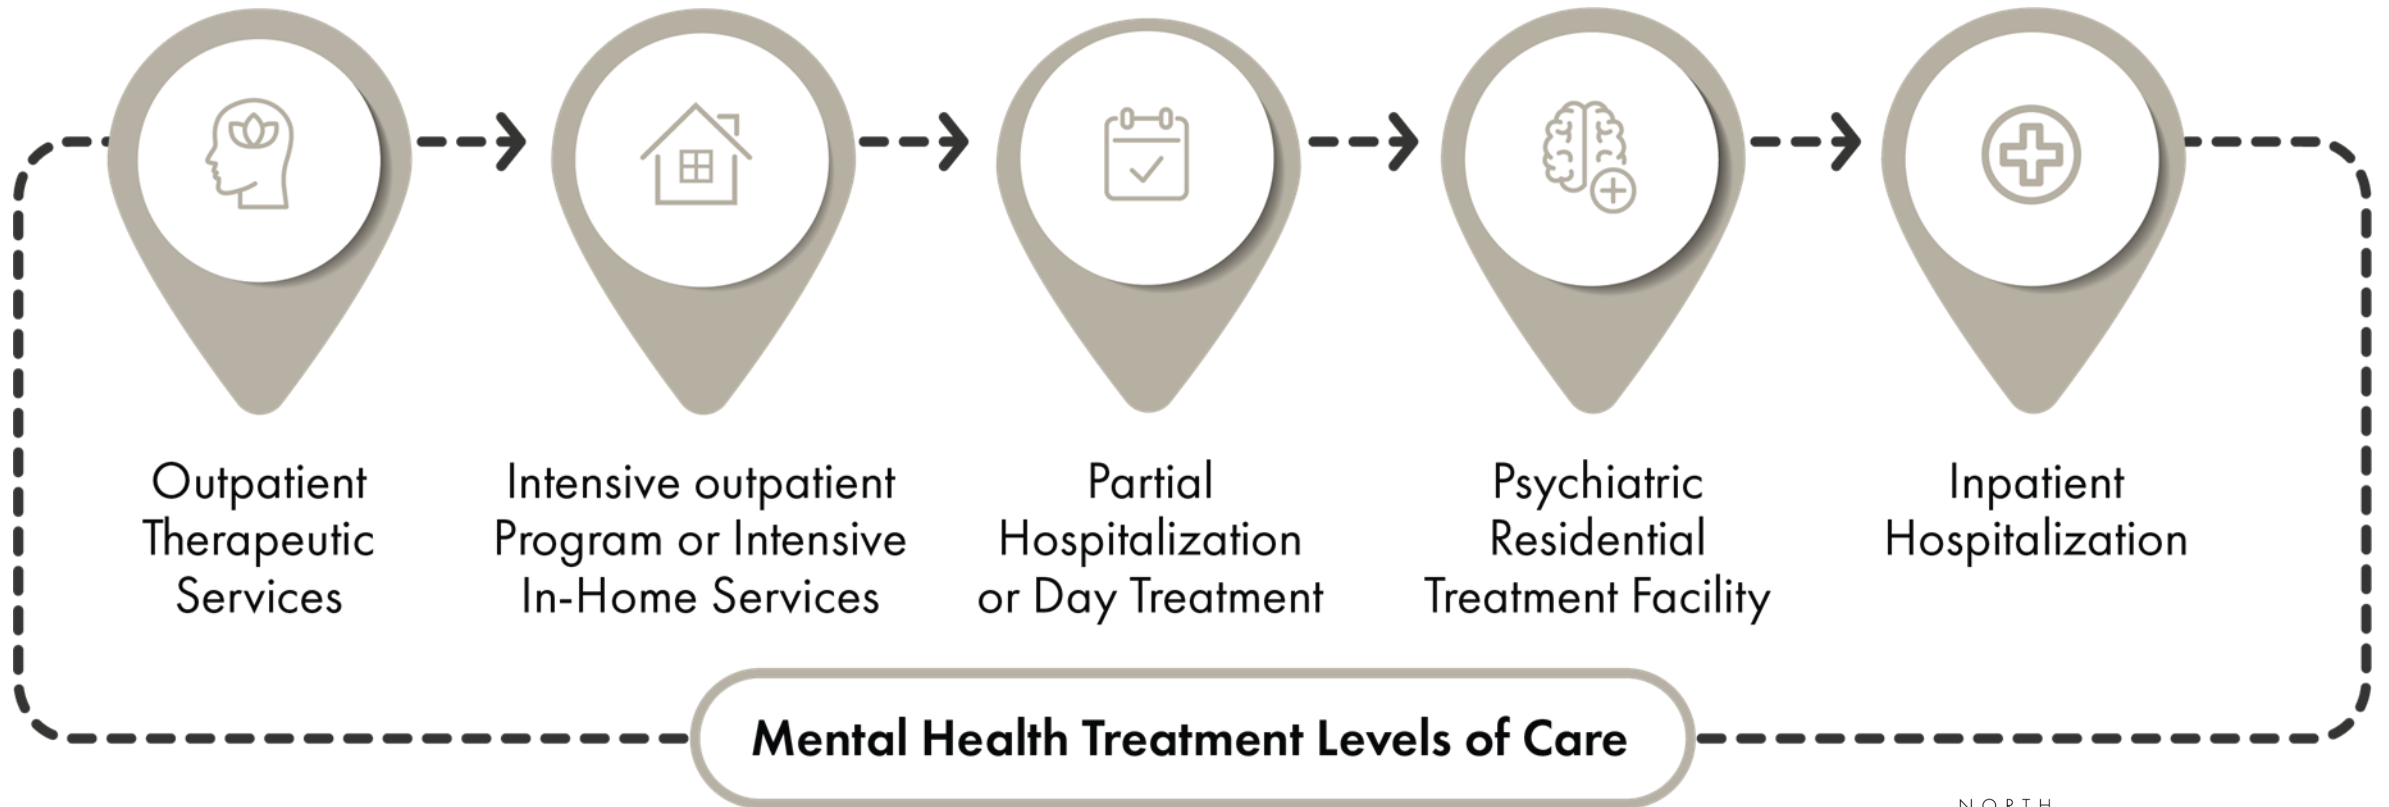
Outpatient Therapeutic Services

Intensive outpatient Program or Intensive In-Home Services

Partial Hospitalization or Day Treatment

Psychiatric Residential Treatment Facility

Inpatient Hospitalization

Mental Health Treatment Levels of Care

NORTH